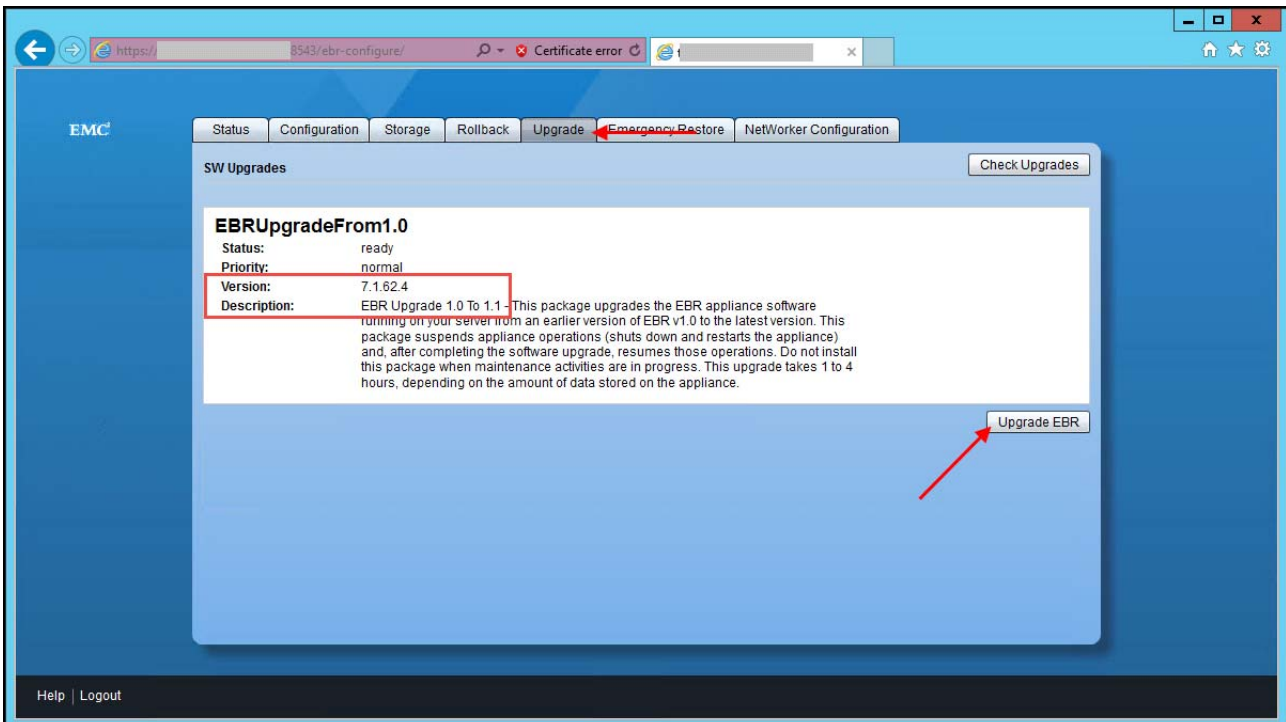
https:// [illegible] 8543/ebr-configure/
Certificate error
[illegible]

EMC²

Status | Configuration | Storage | Rollback | Upgrade | Emergency Restore | NetWorker Configuration

SW Upgrades

Check Upgrades

EBRUpgradeFrom1.0

| | |
|---|---|
| Status: | ready |
| Priority: | normal |
| Version: | 7.1.62.4 |
| Description: | EBR Upgrade 1.0 To 1.1 - This package upgrades the EBR appliance software running on your server from an earlier version of EBR v1.0 to the latest version. This package suspends appliance operations (shuts down and restarts the appliance) and, after completing the software upgrade, resumes those operations. Do not install this package when maintenance activities are in progress. This upgrade takes 1 to 4 hours, depending on the amount of data stored on the appliance. |

Upgrade EBR

Help | Logout